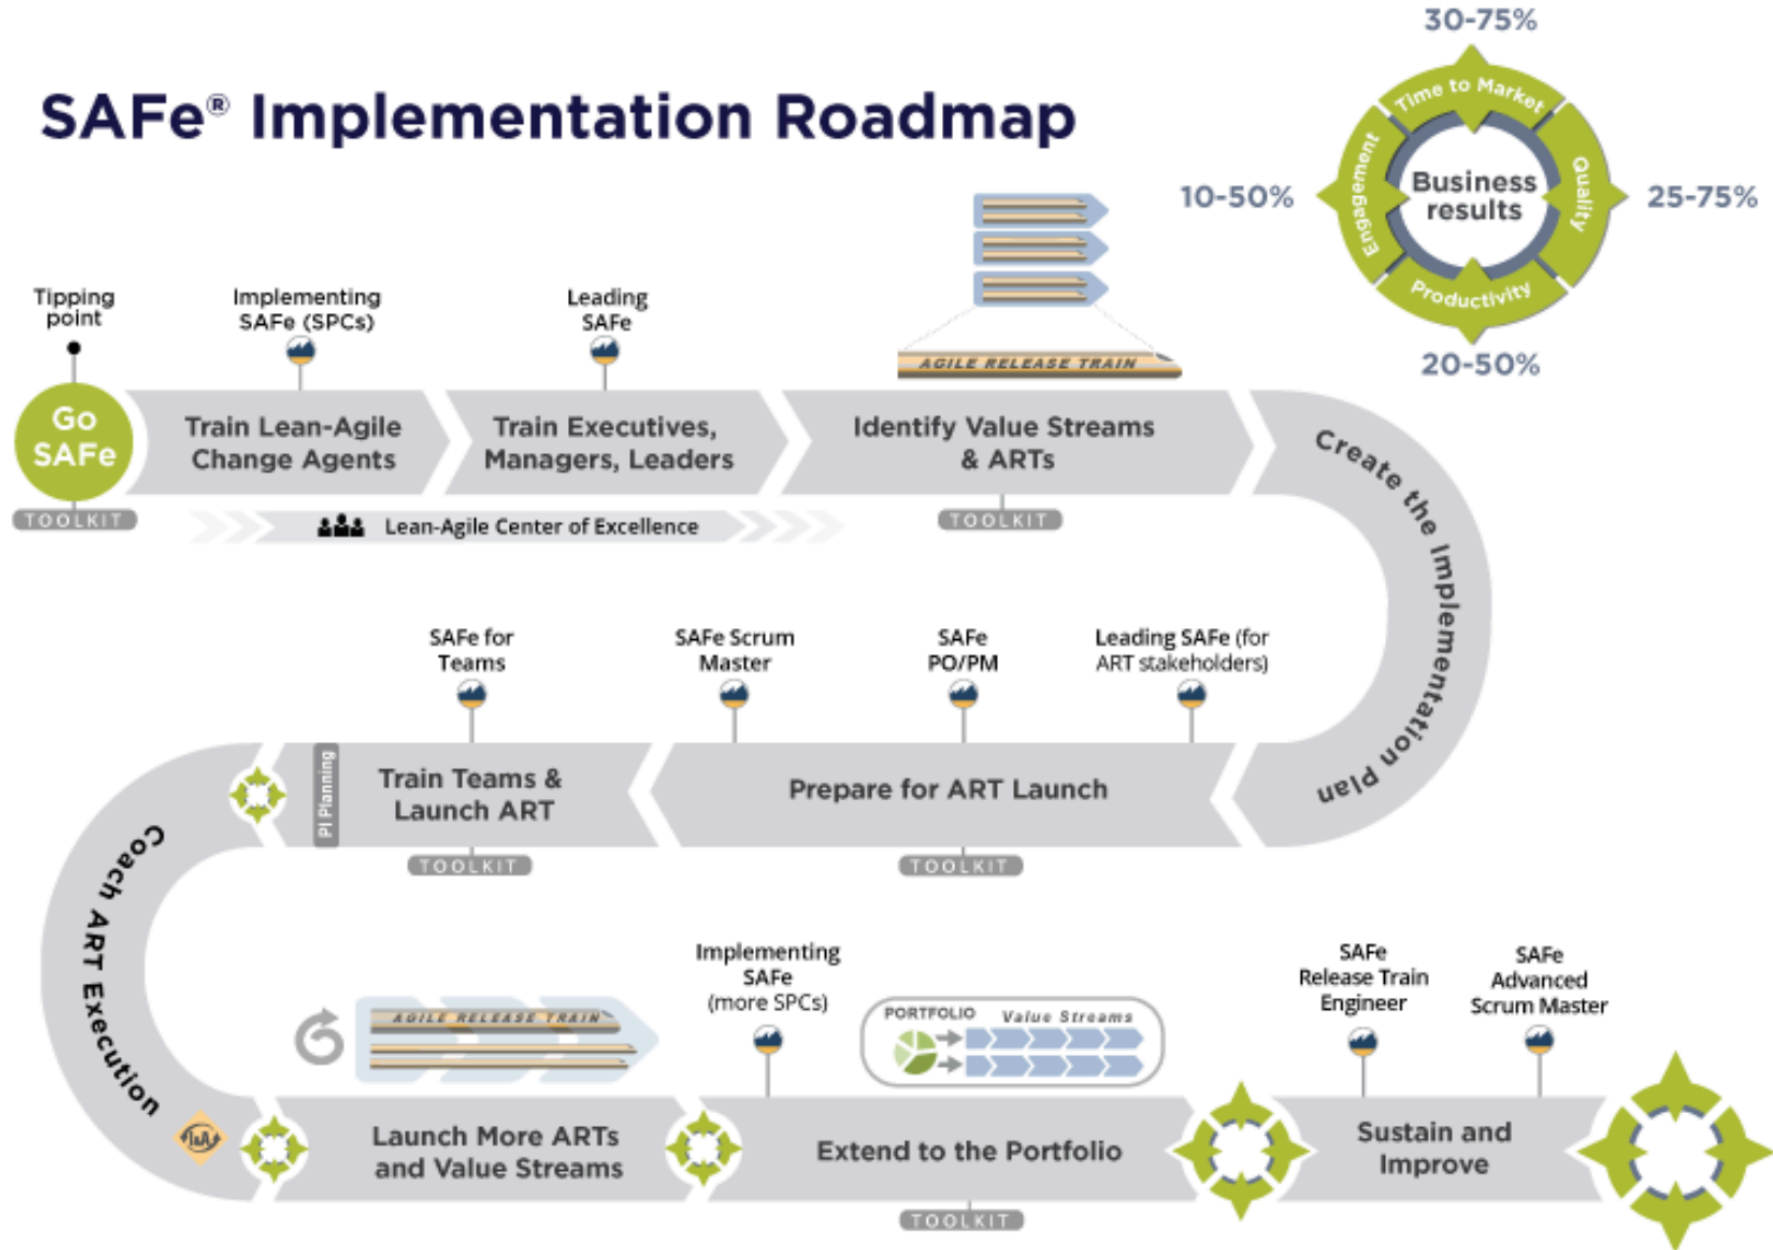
SAFe® Implementation Roadmap

30-75%
Time to Market
10-50%
Engagement
Business results
Quality
25-75%
Productivity
20-50%

Tipping point

Go SAFe

TOOLKIT

Implementing SAFe (SPCs)

Train Lean-Agile Change Agents

Leading SAFe

Train Executives, Managers, Leaders

Lean-Agile Center of Excellence

AGILE RELEASE TRAIN

Identify Value Streams & ARTs

TOOLKIT

Create the Implementation Plan

SAFe for Teams

SAFe Scrum Master

SAFe PO/PM

Leading SAFe (for ART stakeholders)

PI Planning

Train Teams & Launch ART

TOOLKIT

Prepare for ART Launch

TOOLKIT

Coach ART Execution

AGILE RELEASE TRAIN

Implementing SAFe (more SPCs)

PORTFOLIO

Value Streams

SAFe Release Train Engineer

SAFe Advanced Scrum Master

Launch More ARTs and Value Streams

Extend to the Portfolio

TOOLKIT

Sustain and Improve